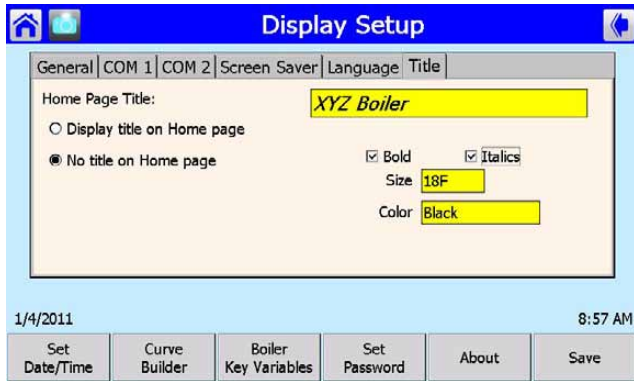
Display Setup

General | COM 1 | COM 2 | Screen Saver | Language | Title

Home Page Title:
XYZ Boiler

○ Display title on Home page

◉ No title on Home page

☑ Bold
☑ Italics
Size 18F
Color Black

1/4/2011
8:57 AM

Set Date/Time
Curve Builder
Boiler Key Variables
Set Password
About
Save